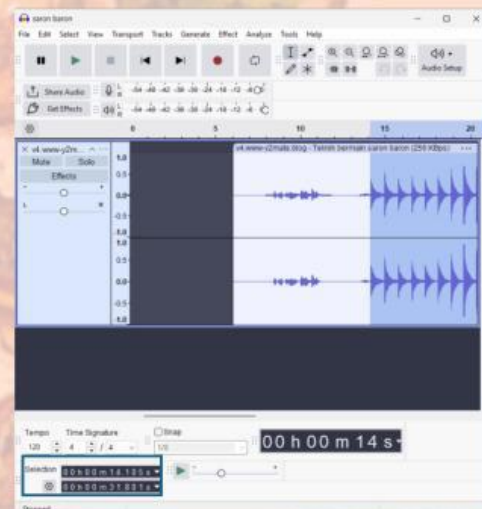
saron baron

File Edit Select View Transport Tracks Generate Effect Analyze Tools Help

Audio Setup

Share Audio

Get Effects

0 5 10 15 20

v4.www-y2m...

Mute Solo

Effects

v4.www-y2mate.blog - Tehilh bermain saron baron (256 Kbps)

1.0
0.5
0.0
-0.5
-1.0
1.0
0.5
0.0
-0.5
-1.0

Tempo Time Signature Snap

120 4 / 4 1/8

00 h 00 m 14 s

Selection 00 h 00 m 14.105 s

00 h 00 m 31.801 s

Stopped.